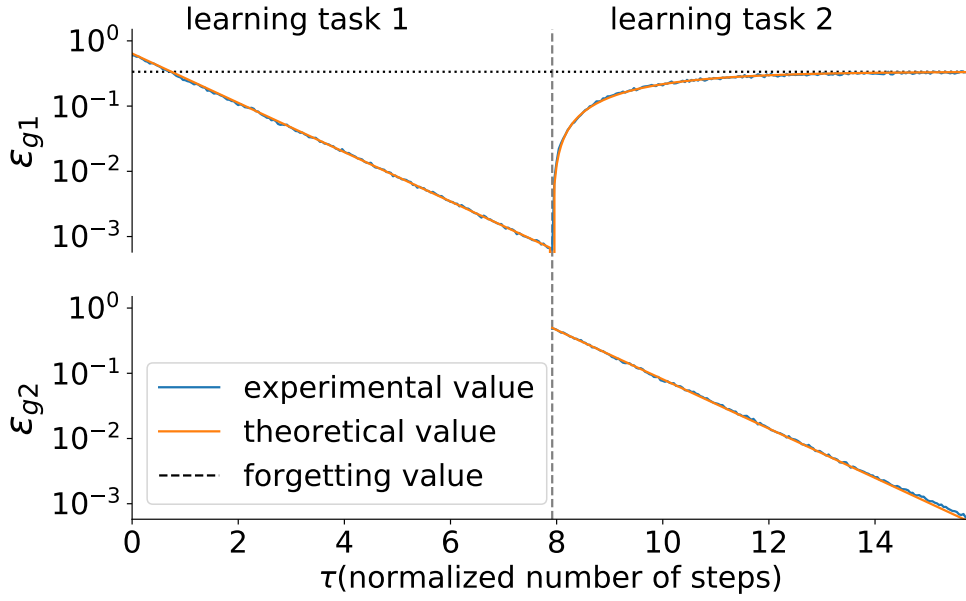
learning task 1

learning task 2

$10^0$

$10^{-1}$

$10^{-2}$

$10^{-3}$

$\varepsilon_{g1}$

$10^0$

$10^{-1}$

$10^{-2}$

$10^{-3}$

$\varepsilon_{g2}$

experimental value

theoretical value

forgetting value

0

2

4

6

8

10

12

14

$\tau$(normalized number of steps)